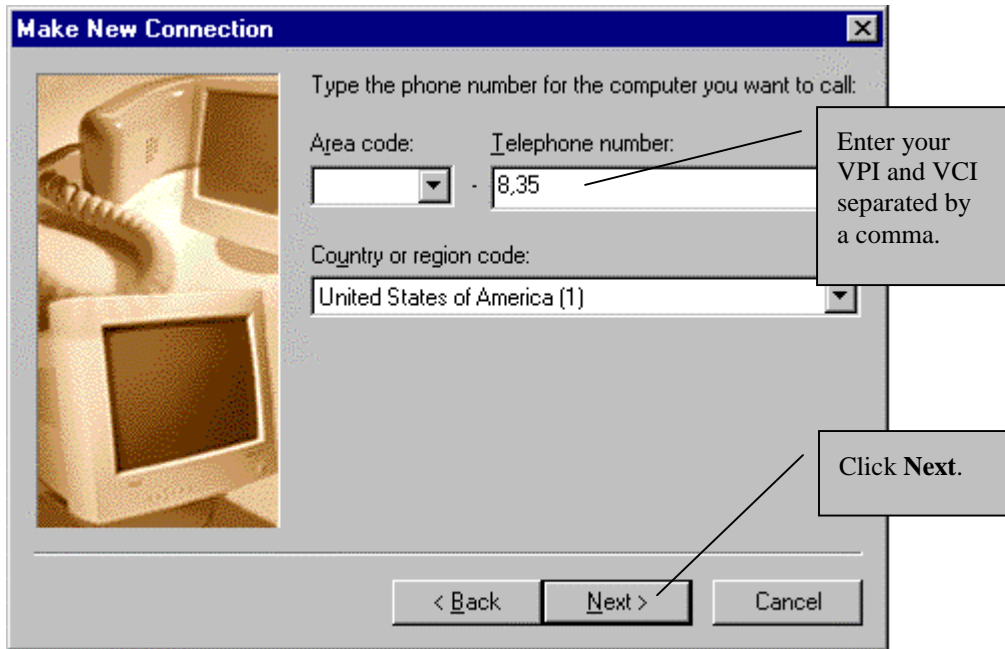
Make New Connection

Type the phone number for the computer you want to call:

Area code:

Telephone number:

8,35

Country or region code:

United States of America (1)

Enter your VPI and VCI separated by a comma.

Click **Next**.

< Back

Next >

Cancel